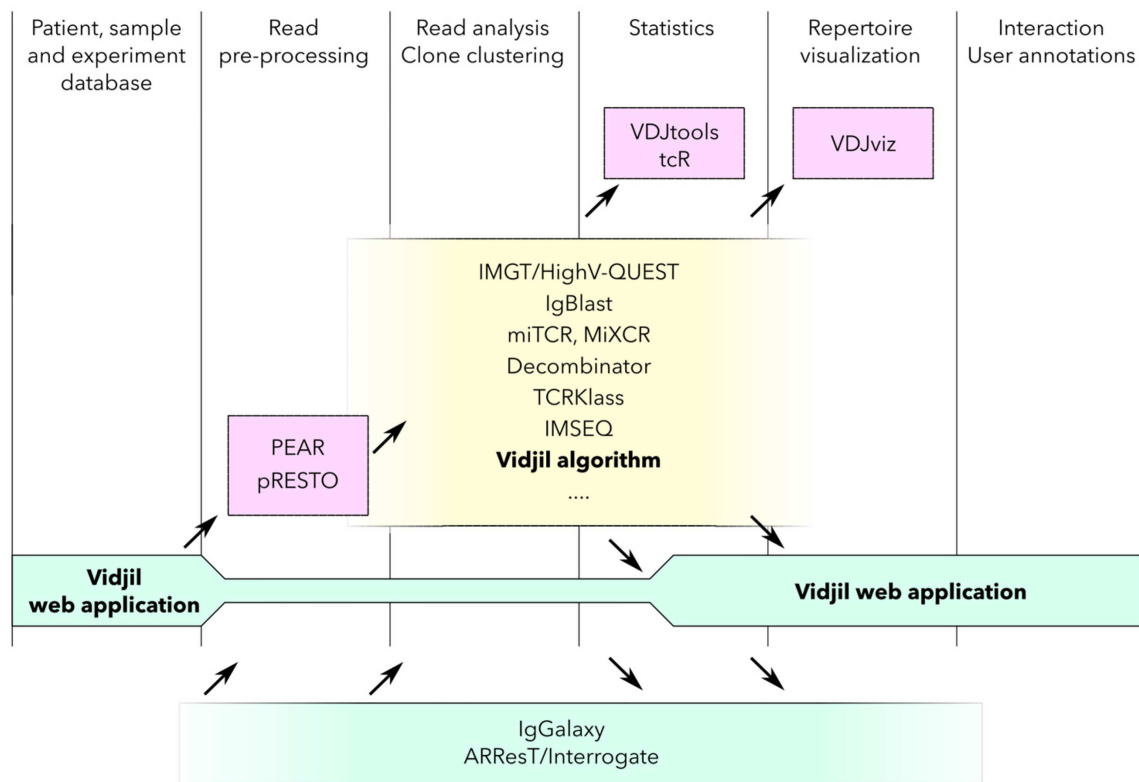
Patient, sample and experiment database

Read pre-processing

Read analysis Clone clustering

Statistics

Repertoire visualization

Interaction User annotations

VDJtools
tcR

VDJviz

IMGT/HighV-QUEST
IgBlast
miTCR, MiXCR
Decombinator
TCRKlass
IMSEQ
**Vidjil algorithm**
....

PEAR
pRESTO

**Vidjil web application**

**Vidjil web application**

IgGalaxy
ARResT/Interrogate